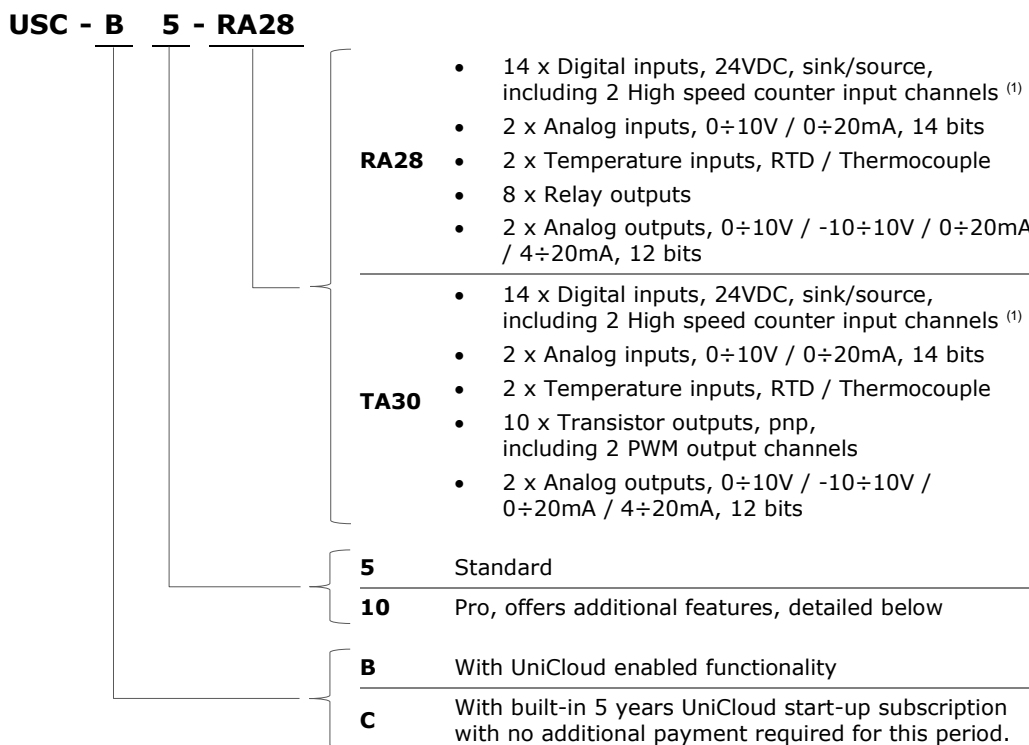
USC - B 5 - RA28

RA28
- 14 x Digital inputs, 24VDC, sink/source, including 2 High speed counter input channels $^{(1)}$
- 2 x Analog inputs, 0÷10V / 0÷20mA, 14 bits
- 2 x Temperature inputs, RTD / Thermocouple
- 8 x Relay outputs
- 2 x Analog outputs, 0÷10V / -10÷10V / 0÷20mA / 4÷20mA, 12 bits

TA30
- 14 x Digital inputs, 24VDC, sink/source, including 2 High speed counter input channels $^{(1)}$
- 2 x Analog inputs, 0÷10V / 0÷20mA, 14 bits
- 2 x Temperature inputs, RTD / Thermocouple
- 10 x Transistor outputs, pnp, including 2 PWM output channels
- 2 x Analog outputs, 0÷10V / -10÷10V / 0÷20mA / 4÷20mA, 12 bits

5 Standard

10 Pro, offers additional features, detailed below

B With UniCloud enabled functionality

C With built-in 5 years UniCloud start-up subscription with no additional payment required for this period.